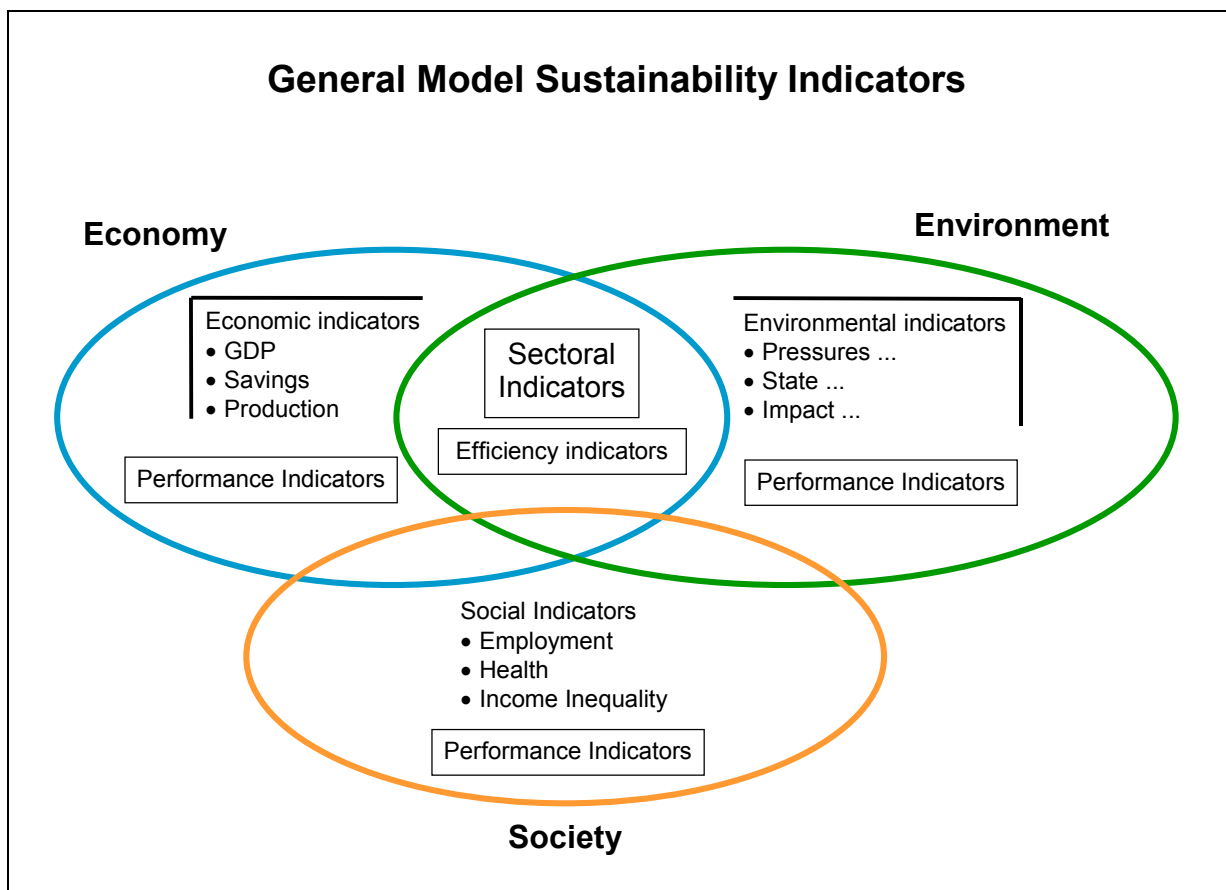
General Model Sustainability Indicators

Economy

Environment

Economic indicators
• GDP
• Savings
• Production

Performance Indicators

Sectoral Indicators

Efficiency indicators

Environmental indicators
• Pressures ...
• State ...
• Impact ...

Performance Indicators

Social Indicators
• Employment
• Health
• Income Inequality

Performance Indicators

Society